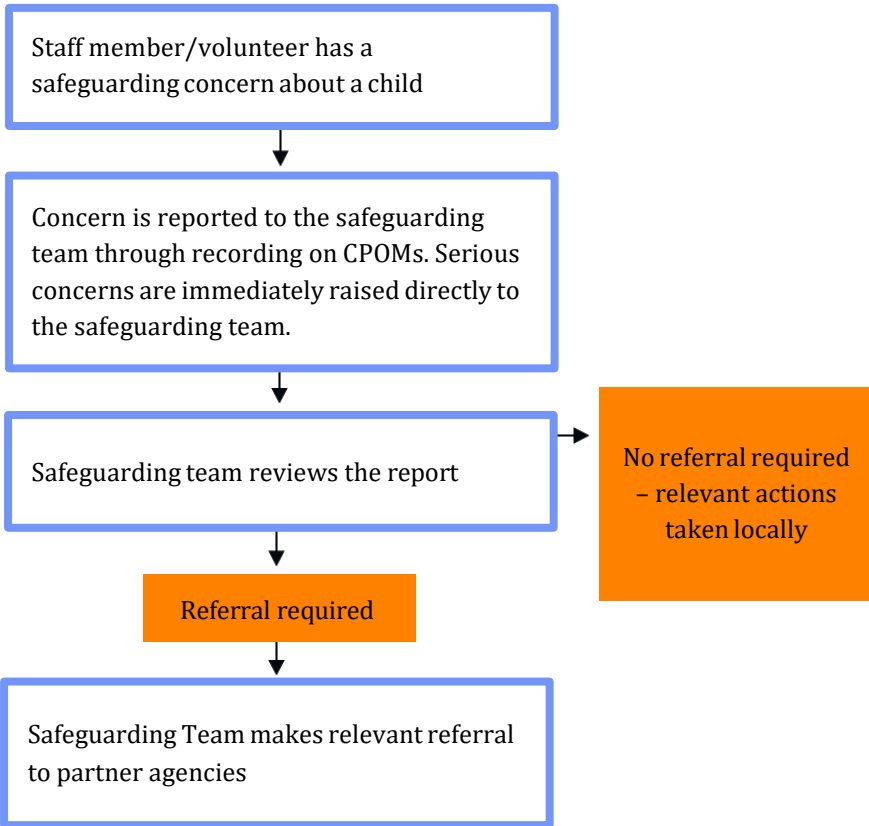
Staff member/volunteer has a safeguarding concern about a child

Concern is reported to the safeguarding team through recording on CPOMs. Serious concerns are immediately raised directly to the safeguarding team.

Safeguarding team reviews the report

No referral required – relevant actions taken locally

Referral required

Safeguarding Team makes relevant referral to partner agencies